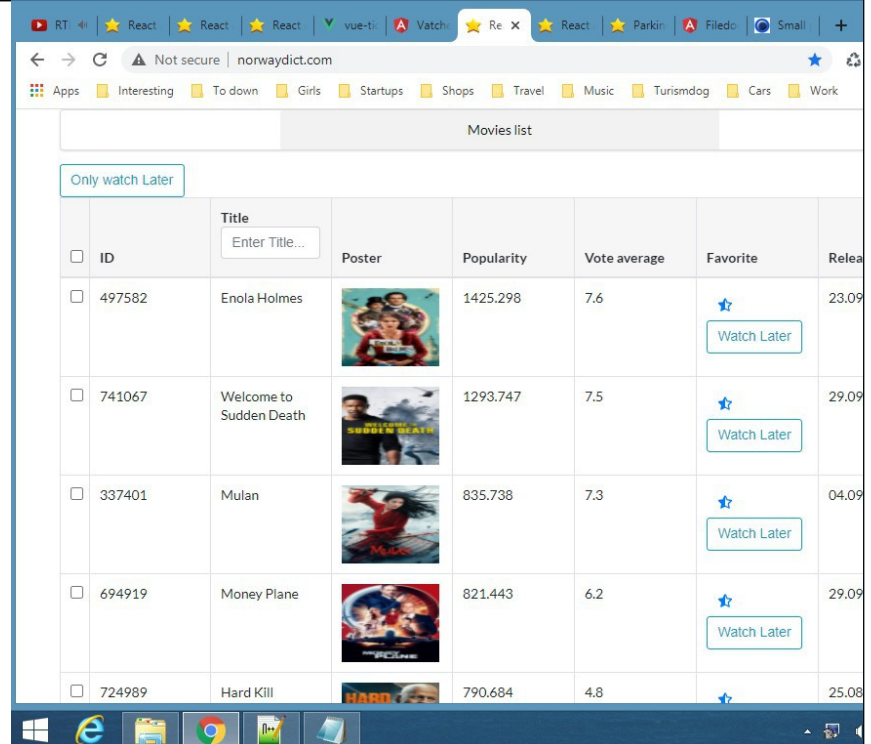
RT React React React vue-ti Vatche Re × React Parkin Filedo Small +

Not secure | norwaydict.com

Apps Interesting To down Girls Startups Shops Travel Music Turismdog Cars Work

Movies list

Only watch Later

| | ID | Title Enter Title... | Poster | Popularity | Vote average | Favorite | Relea |
|---|---|---|---|---|---|---|---|
| ☐ | 497582 | Enola Holmes | | 1425.298 | 7.6 | Watch Later | 23.09 |
| ☐ | 741067 | Welcome to Sudden Death | WELCOME TO SUDDEN DEATH | 1293.747 | 7.5 | Watch Later | 29.09 |
| ☐ | 337401 | Mulan | Mulan | 835.738 | 7.3 | Watch Later | 04.09 |
| ☐ | 694919 | Money Plane | PLANE | 821.443 | 6.2 | Watch Later | 29.09 |
| ☐ | 724989 | Hard Kill | HARD | 790.684 | 4.8 | | 25.08 |